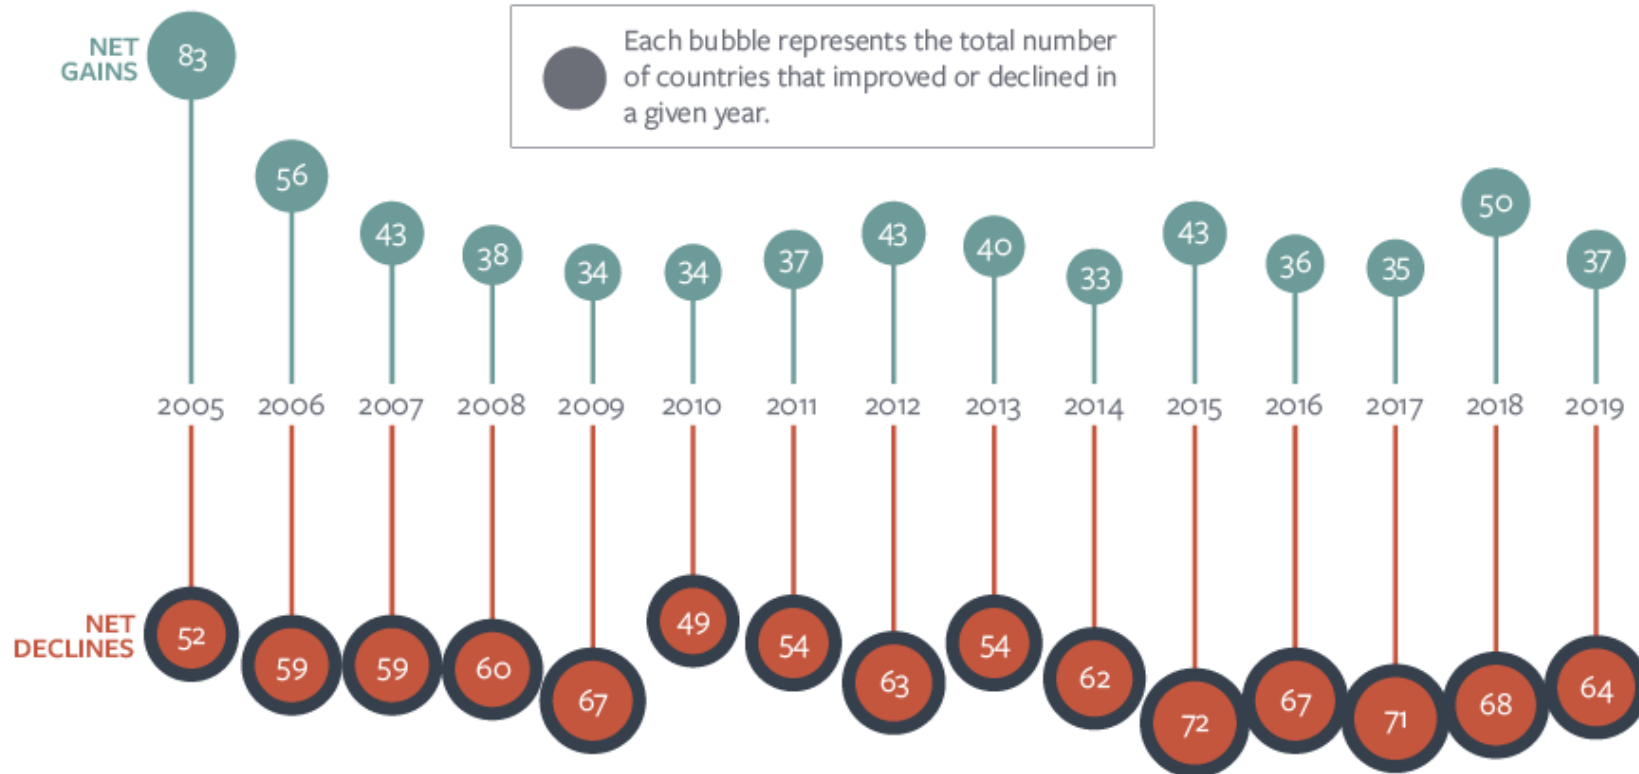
NET GAINS

Each bubble represents the total number of countries that improved or declined in a given year.

83
56
43
38
34
34
37
43
40
33
43
36
35
50
37

2005 2006 2007 2008 2009 2010 2011 2012 2013 2014 2015 2016 2017 2018 2019

NET DECLINES

52
59
59
60
67
49
54
63
54
62
72
67
71
68
64